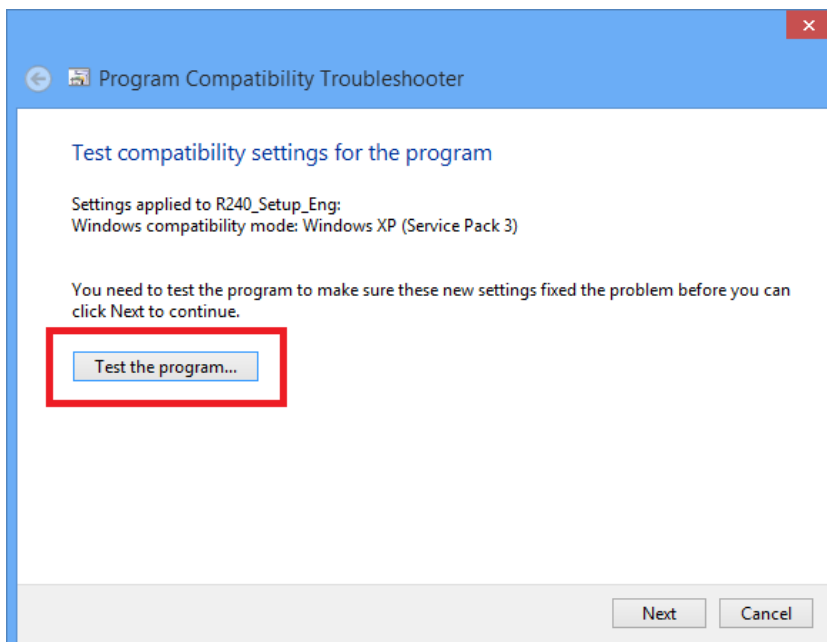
Program Compatibility Troubleshooter

Test compatibility settings for the program

Settings applied to R240_Setup_Eng:
Windows compatibility mode: Windows XP (Service Pack 3)

You need to test the program to make sure these new settings fixed the problem before you can click Next to continue.

Test the program...

Next

Cancel